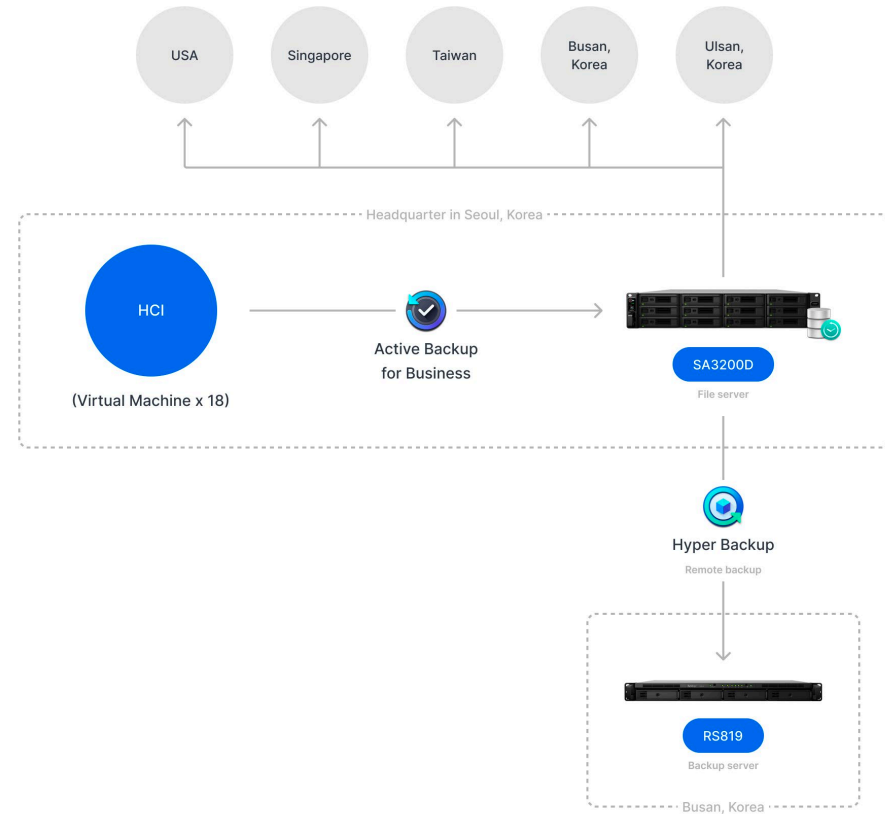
USA

Singapore

Taiwan

Busan, Korea

Ulsan, Korea

Headquarter in Seoul, Korea

HCI

(Virtual Machine x 18)

Active Backup for Business

SA3200D

File server

Hyper Backup

Remote backup

RS819

Backup server

Busan, Korea